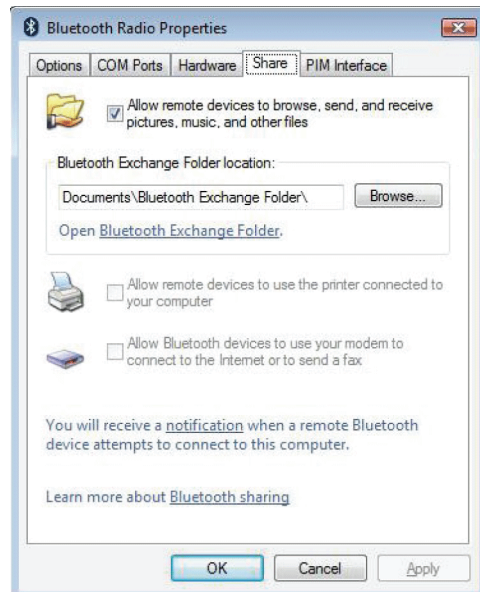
Bluetooth Radio Properties

Options | COM Ports | Hardware | Share | PIM Interface

Allow remote devices to browse, send, and receive pictures, music, and other files

Bluetooth Exchange Folder location:

Documents\Bluetooth Exchange Folder\

Browse...

Open Bluetooth Exchange Folder.

Allow remote devices to use the printer connected to your computer

Allow Bluetooth devices to use your modem to connect to the Internet or to send a fax

You will receive a notification when a remote Bluetooth device attempts to connect to this computer.

Learn more about Bluetooth sharing

OK | Cancel | Apply